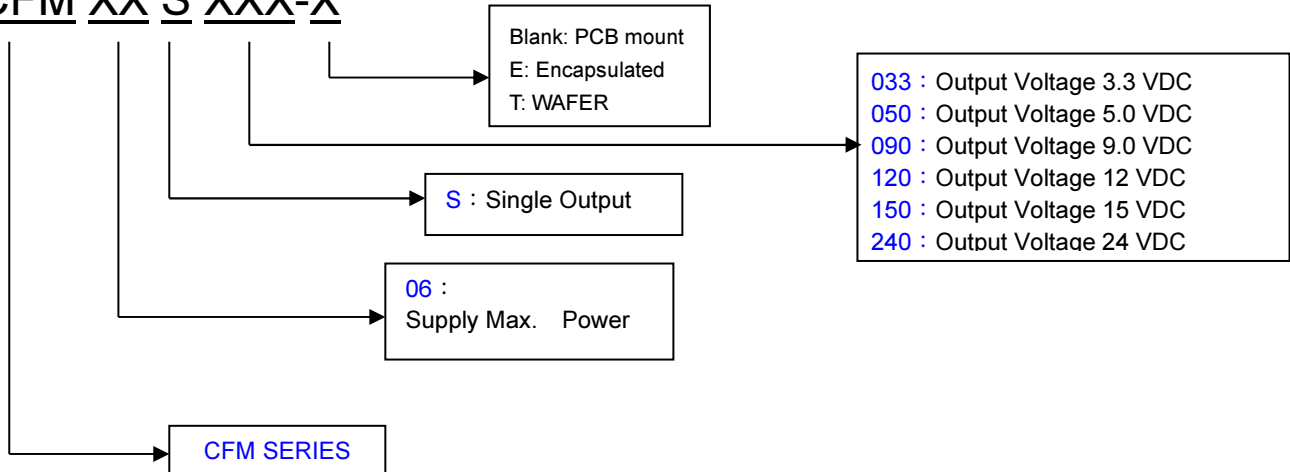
CFM XX S XXX-X

Blank: PCB mount
E: Encapsulated
T: WAFER

033：Output Voltage 3.3 VDC
050：Output Voltage 5.0 VDC
090：Output Voltage 9.0 VDC
120：Output Voltage 12 VDC
150：Output Voltage 15 VDC
240：Output Voltage 24 VDC

S：Single Output

06：
Supply Max. Power

CFM SERIES